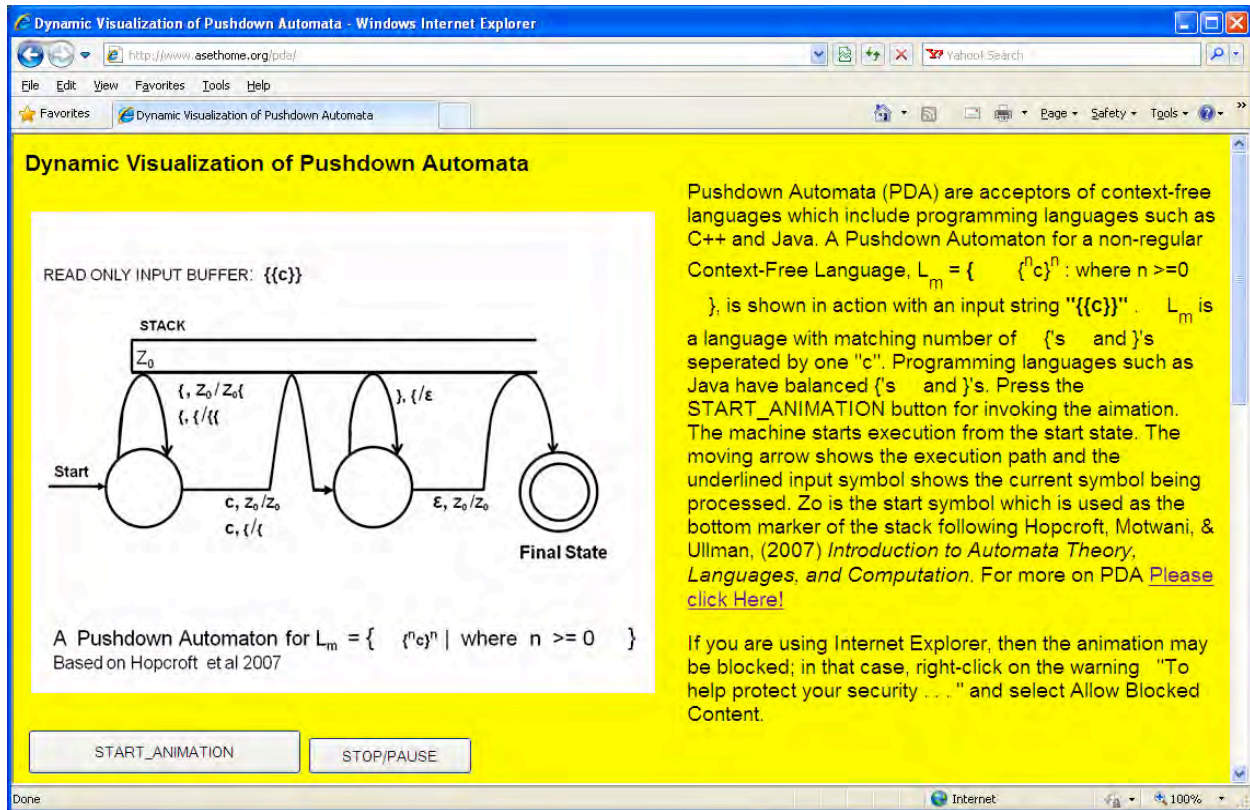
Dynamic Visualization of Pushdown Automata - Windows Internet Explorer

http://www.asethome.org/pda/

Yahoo! Search

File Edit View Favorites Tools Help

Favorites | Dynamic Visualization of Pushdown Automata

Page ▾ Safety ▾ Tools ▾

Dynamic Visualization of Pushdown Automata

READ ONLY INPUT BUFFER: {{c}}

STACK

$Z_0$

{, $Z_0$/$Z_0${
{, {/{{

}, {/ε

Start

c, $Z_0$/$Z_0$
c, {/{

ε, $Z_0$/$Z_0$

Final State

A Pushdown Automaton for $L_m$ = { $\{^n c\}^n$ | where n >= 0 }
Based on Hopcroft et al 2007

Pushdown Automata (PDA) are acceptors of context-free languages which include programming languages such as C++ and Java. A Pushdown Automaton for a non-regular Context-Free Language, $L_m$ = { $\{^n c\}^n$ : where n >=0 }, is shown in action with an input string "{{c}}" . $L_m$ is a language with matching number of {'s and }'s seperated by one "c". Programming languages such as Java have balanced {'s and }'s. Press the START_ANIMATION button for invoking the aimation. The machine starts execution from the start state. The moving arrow shows the execution path and the underlined input symbol shows the current symbol being processed. Zo is the start symbol which is used as the bottom marker of the stack following Hopcroft, Motwani, & Ullman, (2007) Introduction to Automata Theory, Languages, and Computation. For more on PDA Please click Here!

If you are using Internet Explorer, then the animation may be blocked; in that case, right-click on the warning "To help protect your security . . . " and select Allow Blocked Content.

START_ANIMATION

STOP/PAUSE

Done

Internet

100%